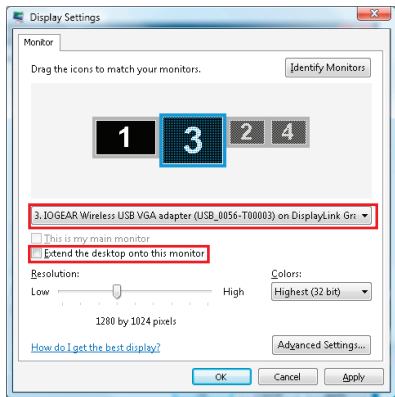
Display Settings

Monitor

Drag the icons to match your monitors.

Identify Monitors

1 3 2 4

3. IOGEAR Wireless USB VGA adapter (USB_0056-T00003) on DisplayLink Gra

This is my main monitor

Extend the desktop onto this monitor

Resolution:

Low

High

1280 by 1024 pixels

Colors:

Highest (32 bit)

How do I get the best display?

Advanced Settings...

OK

Cancel

Apply